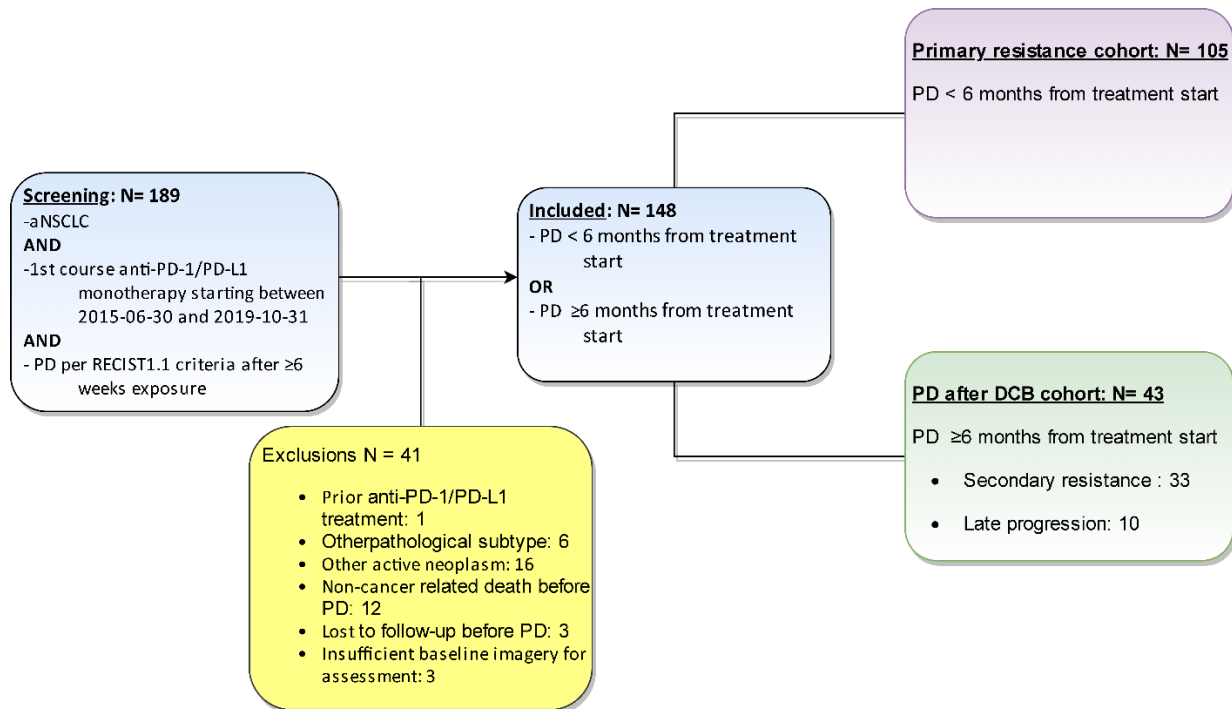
**Screening**: N= 189
-aNSCLC
**AND**
-1st course anti-PD-1/PD-L1 monotherapy starting between 2015-06-30 and 2019-10-31
**AND**
- PD per RECIST1.1 criteria after ≥6 weeks exposure

**Included**: N= 148
- PD < 6 months from treatment start
**OR**
- PD ≥6 months from treatment start

**Primary resistance cohort: N= 105**
PD < 6 months from treatment start

**PD after DCB cohort: N= 43**
PD ≥6 months from treatment start
- Secondary resistance : 33
- Late progression: 10

Exclusions N = 41
- Prior anti-PD-1/PD-L1 treatment: 1
- Otherpathological subtype: 6
- Other active neoplasm: 16
- Non-cancer related death before PD: 12
- Lost to follow-up before PD: 3
- Insufficient baseline imagery for assessment: 3